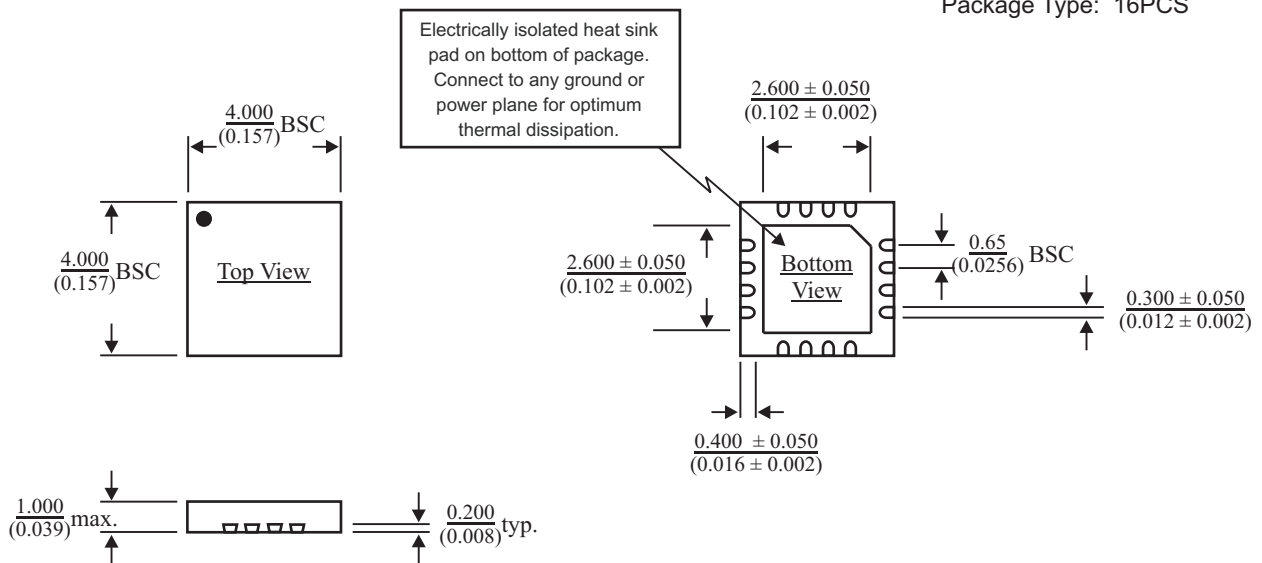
Package Type: 16PCS

Electrically isolated heat sink pad on bottom of package. Connect to any ground or power plane for optimum thermal dissipation.

$\frac{4.000}{(0.157)}$BSC

$\frac{4.000}{(0.157)}$BSC

Top View

$\frac{2.600 \pm 0.050}{(0.102 \pm 0.002)}$

$\frac{2.600 \pm 0.050}{(0.102 \pm 0.002)}$

Bottom View

$\frac{0.65}{(0.0256)}$ BSC

$\frac{0.300 \pm 0.050}{(0.012 \pm 0.002)}$

$\frac{0.400 \pm 0.050}{(0.016 \pm 0.002)}$

$\frac{1.000}{(0.039)}$max.

$\frac{0.200}{(0.008)}$typ.